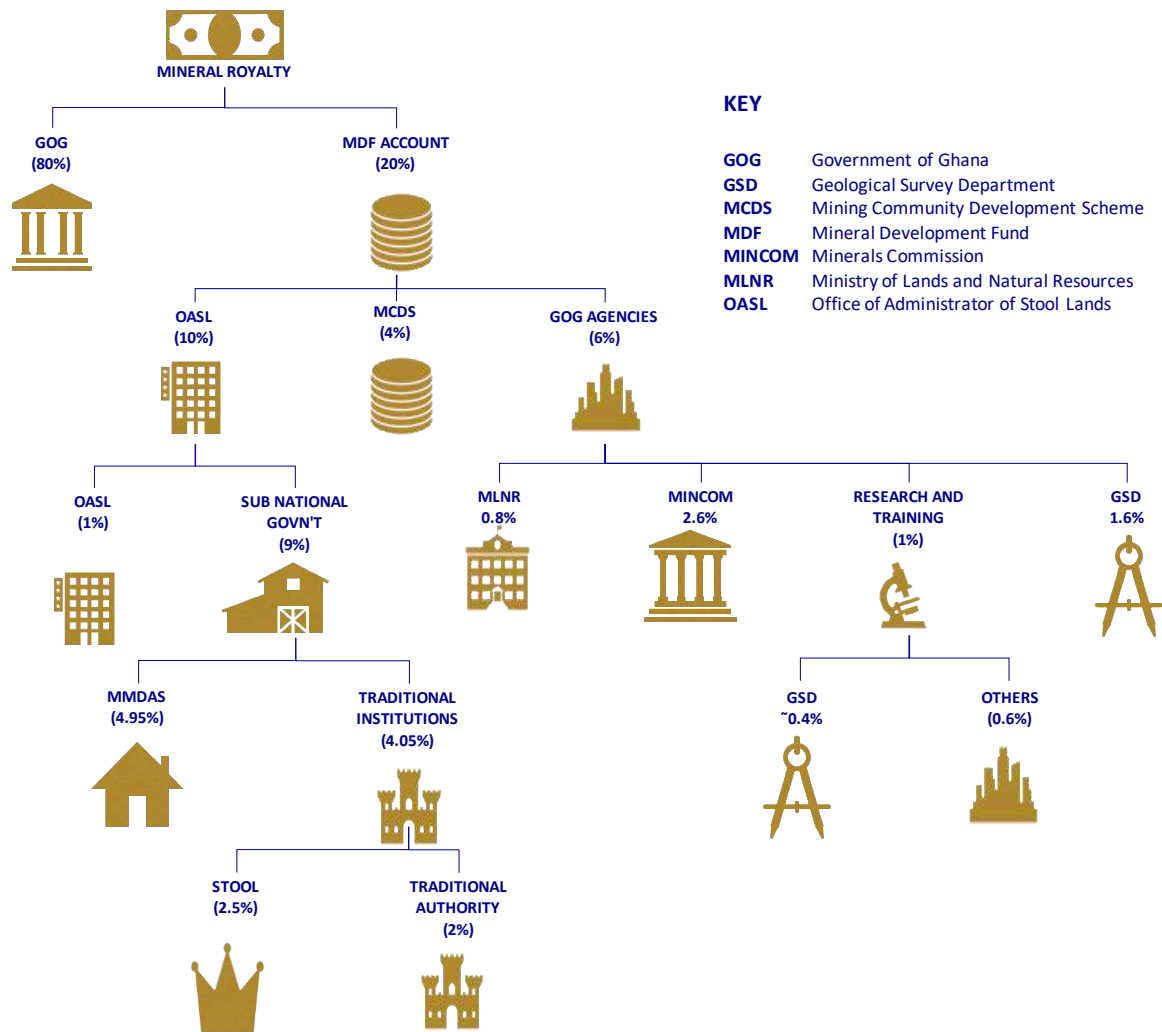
MINERAL ROYALTY

GOG
(80%)

MDF ACCOUNT
(20%)

OASL
(10%)

MCDS
(4%)

GOG AGENCIES
(6%)

OASL
(1%)

SUB NATIONAL GOVN'T
(9%)

MLNR
0.8%

MINCOM
2.6%

RESEARCH AND TRAINING
(1%)

GSD
1.6%

MMDAS
(4.95%)

TRADITIONAL INSTITUTIONS
(4.05%)

GSD
~0.4%

OTHERS
(0.6%)

STOOL
(2.5%)

TRADITIONAL AUTHORITY
(2%)

KEY

| | |
|---|---|
| GOG | Government of Ghana |
| GSD | Geological Survey Department |
| MCDS | Mining Community Development Scheme |
| MDF | Mineral Development Fund |
| MINCOM | Minerals Commission |
| MLNR | Ministry of Lands and Natural Resources |
| OASL | Office of Administrator of Stool Lands |